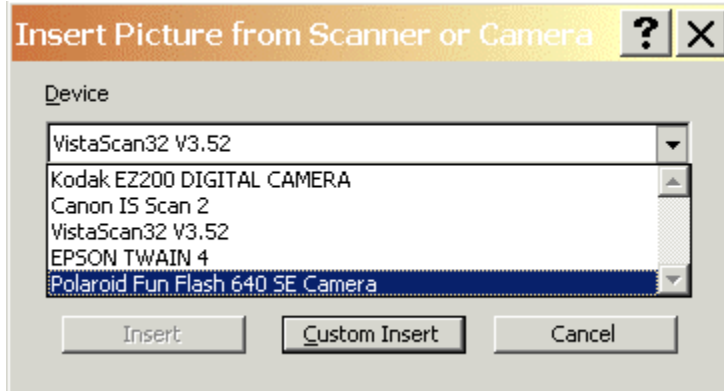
Insert Picture from Scanner or Camera ? X

Device

VistaScan32 V3.52

Kodak EZ200 DIGITAL CAMERA
Canon IS Scan 2
VistaScan32 V3.52
EPSON TWAIN 4
Polaroid Fun Flash 640 SE Camera

Insert Custom Insert Cancel